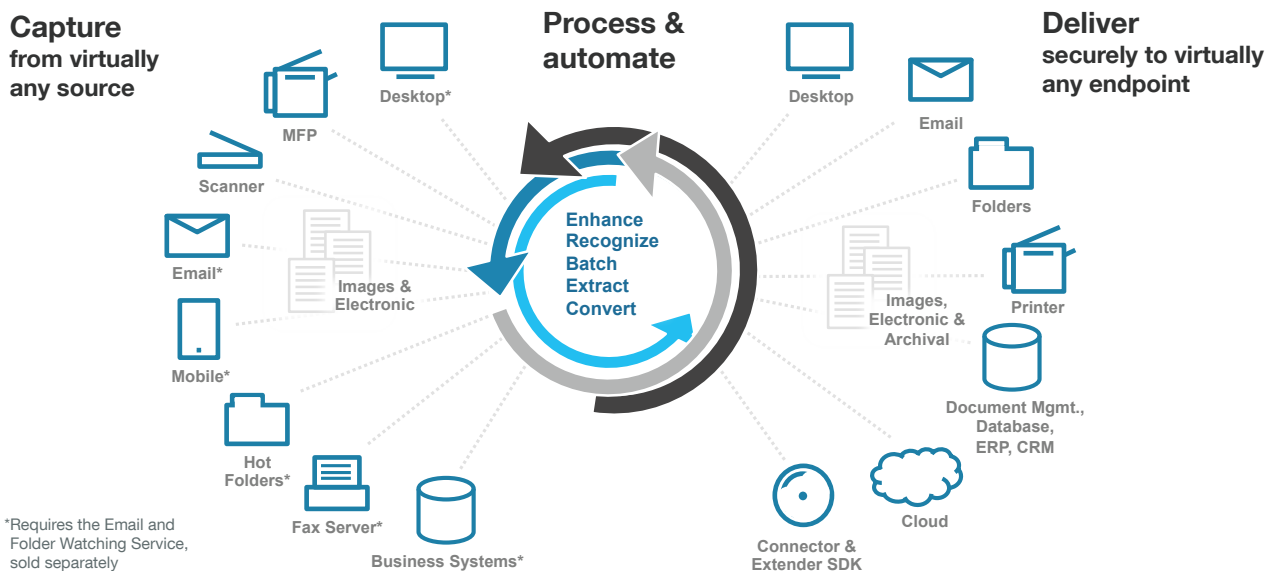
Capture
from virtually any source

Process & automate

Deliver
securely to virtually any endpoint

MFP

Desktop*

Scanner

Email*

Images & Electronic

Mobile*

Hot Folders*

Fax Server*

Business Systems*

Enhance
Recognize
Batch
Extract
Convert

Desktop

Email

Folders

Images, Electronic & Archival

Printer

Document Mgmt., Database, ERP, CRM

Cloud

Connector & Extender SDK

*Requires the Email and Folder Watching Service, sold separately